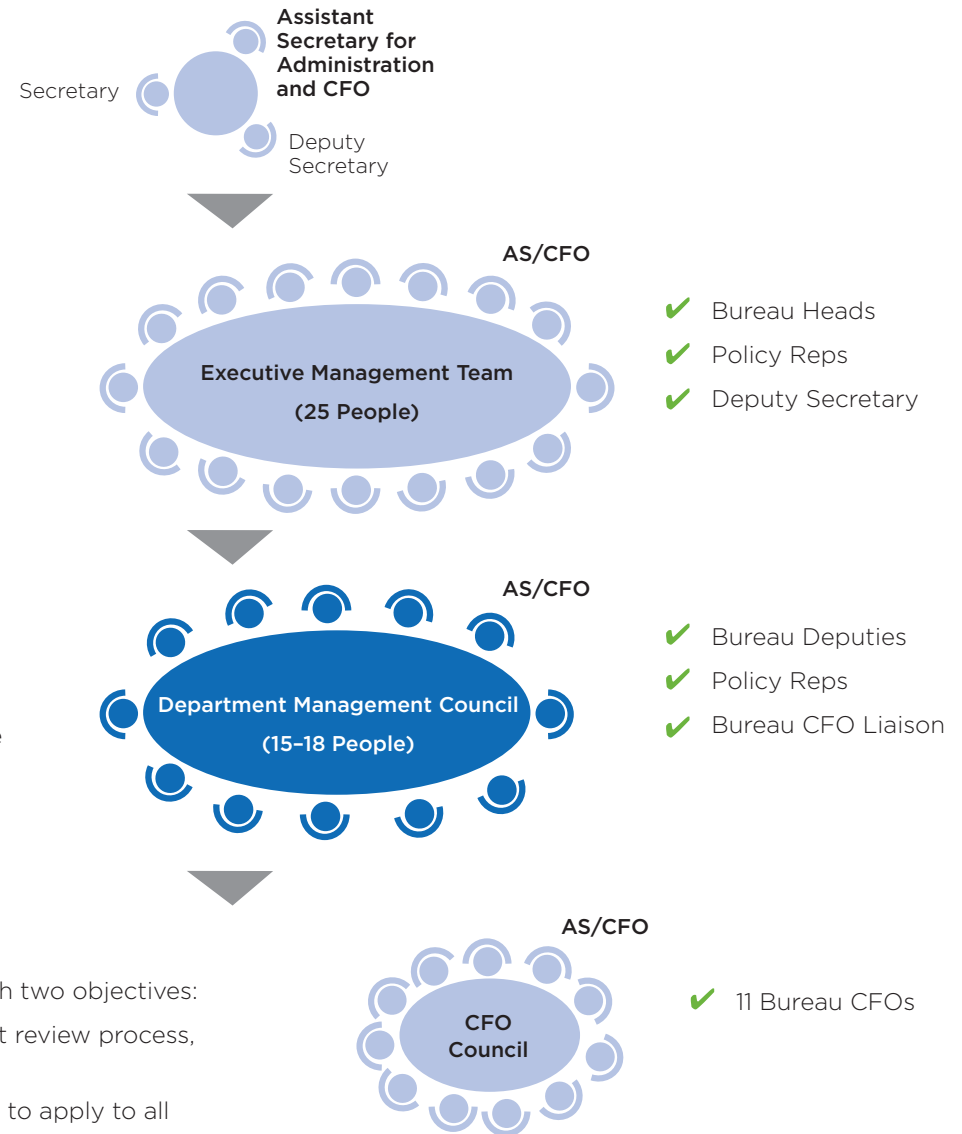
Assistant Secretary for Administration and CFO

Secretary

Deputy Secretary

AS/CFO

Executive Management Team

(25 People)

✔ Bureau Heads
✔ Policy Reps
✔ Deputy Secretary

AS/CFO

Department Management Council

(15–18 People)

✔ Bureau Deputies
✔ Policy Reps
✔ Bureau CFO Liaison

e

AS/CFO

CFO Council

✔ 11 Bureau CFOs

h two objectives:

t review process,

to apply to all